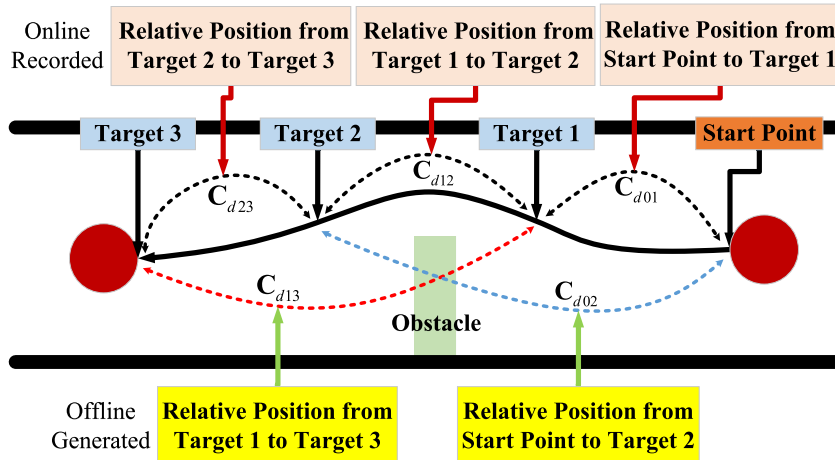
Online Recorded

Relative Position from Target 2 to Target 3

Relative Position from Target 1 to Target 2

Relative Position from Start Point to Target 1

Target 3

Target 2

Target 1

Start Point

$\mathbf{C}_{d23}$

$\mathbf{C}_{d12}$

$\mathbf{C}_{d01}$

$\mathbf{C}_{d13}$

$\mathbf{C}_{d02}$

Obstacle

Offline Generated

Relative Position from Target 1 to Target 3

Relative Position from Start Point to Target 2